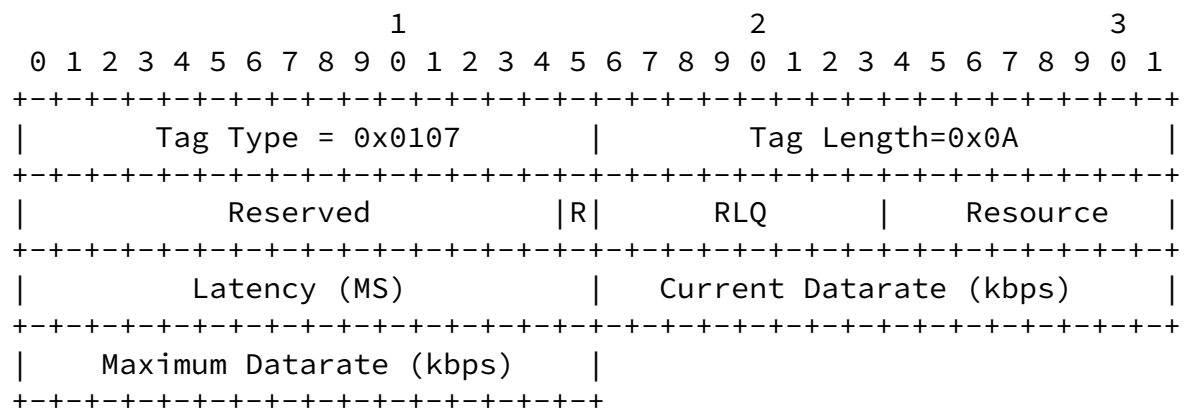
1                   2                   3
 0 1 2 3 4 5 6 7 8 9 0 1 2 3 4 5 6 7 8 9 0 1 2 3 4 5 6 7 8 9 0 1
+-+-+-+-+-+-+-+-+-+-+-+-+-+-+-+-+-+-+-+-+-+-+-+-+-+-+-+-+-+-+-+-+
|      Tag Type = 0x0107        |        Tag Length=0x0A        |
+-+-+-+-+-+-+-+-+-+-+-+-+-+-+-+-+-+-+-+-+-+-+-+-+-+-+-+-+-+-+-+-+
|           Reserved          |R|      RLQ      |   Resource    |
+-+-+-+-+-+-+-+-+-+-+-+-+-+-+-+-+-+-+-+-+-+-+-+-+-+-+-+-+-+-+-+-+
|         Latency (MS)          |   Current Datarate (kbps)     |
+-+-+-+-+-+-+-+-+-+-+-+-+-+-+-+-+-+-+-+-+-+-+-+-+-+-+-+-+-+-+-+-+
|    Maximum Datarate (kbps)    |
+-+-+-+-+-+-+-+-+-+-+-+-+-+-+-+-+